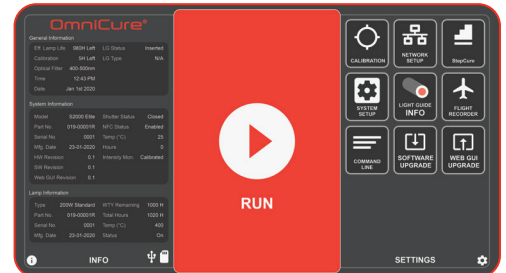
OmniCure®

General Information

| Eff. Lamp Life | 980H Left | LG Status | Inserted |
|---|---|---|---|
| Calibration | 5H Left | LG Type | N/A |
| Optical Filter | 400-500nm | | |
| Time | 12:43 PM | | |
| Date | Jan 1st 2020 | | |

System Information

| Model | S2000 Elite | Shutter Status | Closed |
|---|---|---|---|
| Part No. | 019-00001R | MFC Status | Enabled |
| Serial No. | 0001 | Temp (°C) | 25 |
| Mfg. Date | 25-01-2020 | Hours | 0 |
| HW Revision | 0.1 | Intensity Mon. | Calibrated |
| SW Revision | 0.1 | | |
| Web GUI Revision | 0.1 | | |

Lamp Information

| Type | 200W Standard | WTY Remaining | 1000 H |
|---|---|---|---|
| Part No. | 019-00001R | Total Hours | 1020 H |
| Serial No. | 0001 | Temp (°C) | 400 |
| Mfg. Date | 20-01-2020 | Status | On |

INFO

RUN

CALIBRATION

NETWORK SETUP

StepCure

SYSTEM SETUP

LIGHT GUIDE INFO

FLIGHT RECORDER

COMMAND LINE

SOFTWARE UPGRADE

WEB GUI UPGRADE

SETTINGS